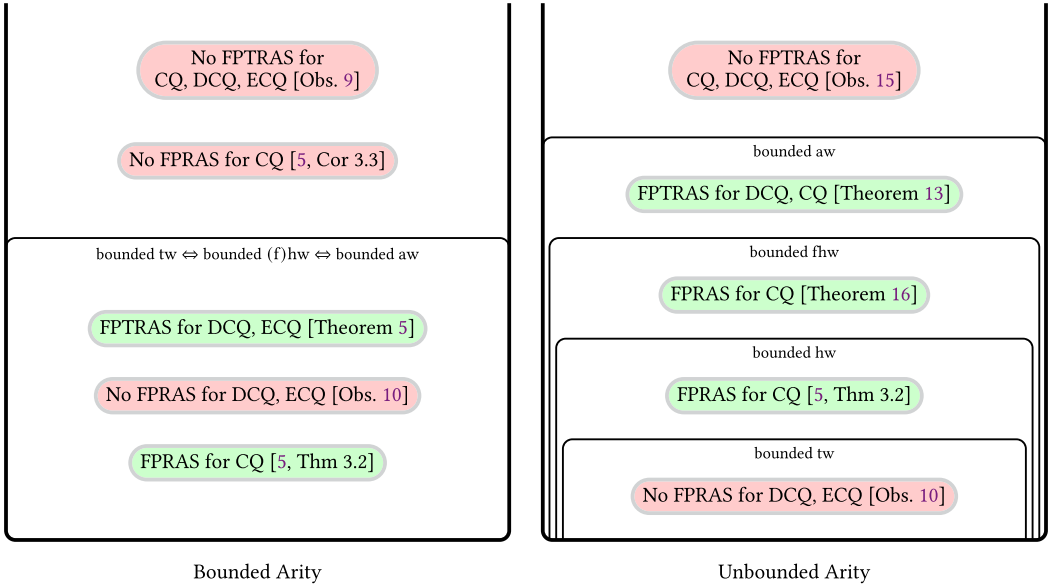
No FPTRAS for CQ, DCQ, ECQ [Obs. 9]

No FPRAS for CQ [5, Cor 3.3]

bounded tw $\Leftrightarrow$ bounded (f)hw $\Leftrightarrow$ bounded aw

FPTRAS for DCQ, ECQ [Theorem 5]

No FPRAS for DCQ, ECQ [Obs. 10]

FPRAS for CQ [5, Thm 3.2]

Bounded Arity

No FPTRAS for CQ, DCQ, ECQ [Obs. 15]

bounded aw

FPTRAS for DCQ, CQ [Theorem 13]

bounded fhw

FPRAS for CQ [Theorem 16]

bounded hw

FPRAS for CQ [5, Thm 3.2]

bounded tw

No FPRAS for DCQ, ECQ [Obs. 10]

Unbounded Arity